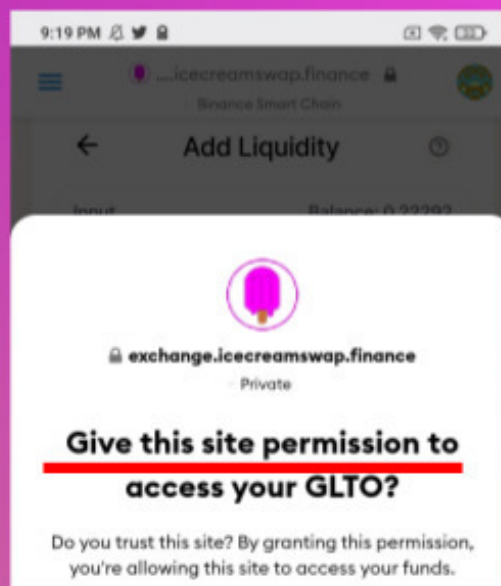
9:19 PM

...icecreamswap.finance
Binance Smart Chain

Add Liquidity

Input
Balance: 0.22292

exchange.icecreamswap.finance
Private

Give this site permission to access your GLTO?

Do you trust this site? By granting this permission, you're allowing this site to access your funds.